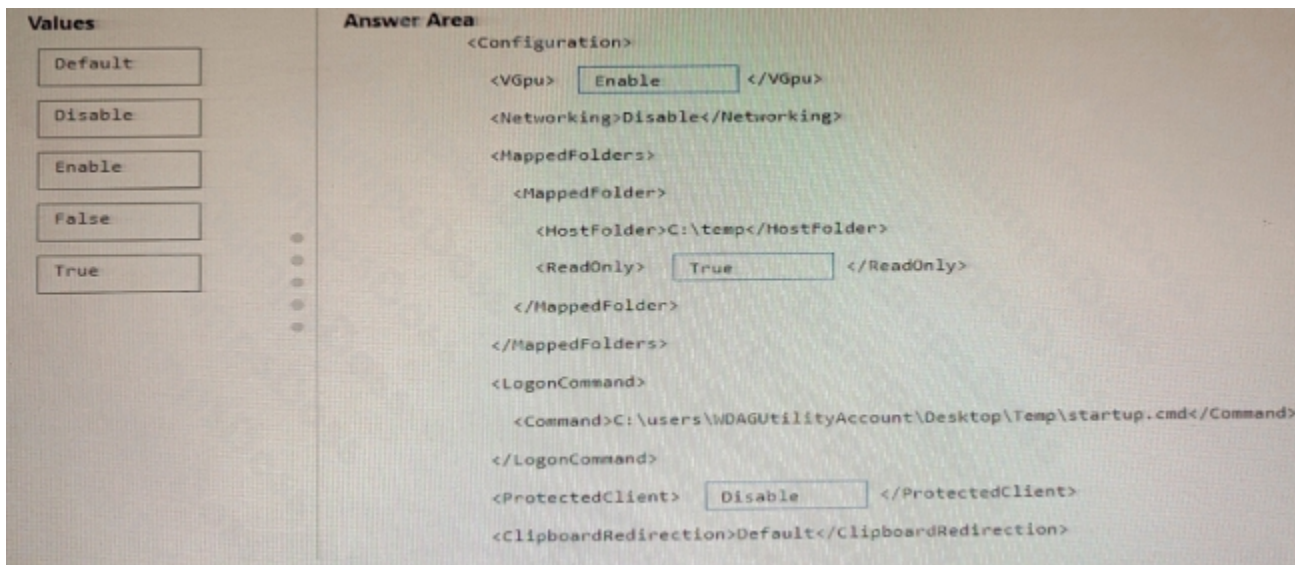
Values

Default

Disable

Enable

False

True

Answer Area

<Configuration>

<VGpu> Enable </VGpu>

<Networking>Disable</Networking>

<MappedFolders>

<MappedFolder>

<HostFolder>C:\temp</HostFolder>

<ReadOnly> True </ReadOnly>

</MappedFolder>

</MappedFolders>

<LogonCommand>

<Command>C:\users\WDAGUtilityAccount\Desktop\Temp\startup.cmd</Command>

</LogonCommand>

<ProtectedClient> Disable </ProtectedClient>

<ClipboardRedirection>Default</ClipboardRedirection>